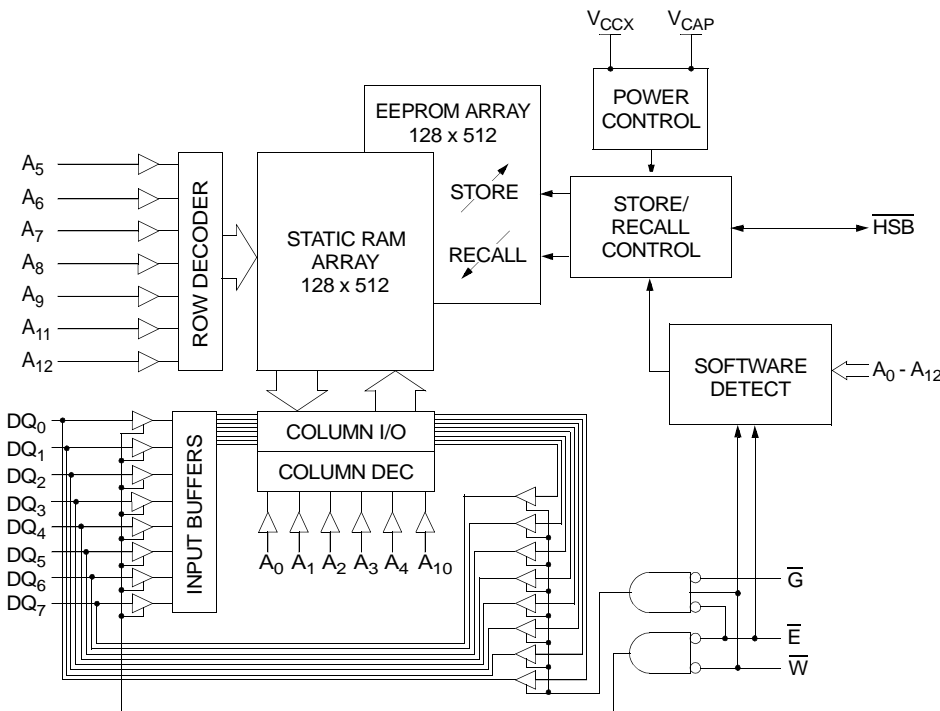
$V_{CCX}$ $V_{CAP}$

POWER CONTROL

EEPROM ARRAY
128 x 512

STORE

RECALL

STORE/
RECALL
CONTROL

$\overline{HSB}$

$A_5$
$A_6$
$A_7$
$A_8$
$A_9$
$A_{11}$
$A_{12}$

ROW DECODER

STATIC RAM
ARRAY
128 x 512

SOFTWARE
DETECT

$A_0$ - $A_{12}$

$DQ_0$
$DQ_1$
$DQ_2$
$DQ_3$
$DQ_4$
$DQ_5$
$DQ_6$
$DQ_7$

INPUT BUFFERS

COLUMN I/O

COLUMN DEC

$A_0$ $A_1$ $A_2$ $A_3$ $A_4$ $A_{10}$

$\overline{G}$

$\overline{E}$

$\overline{W}$